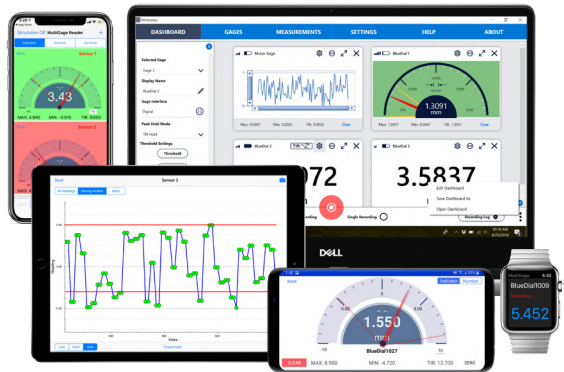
Sensation QP MultiGage Reader
Sensor 1
3.43
MAX: 4.940
MIN: -4.010
TIR: 8.950
Sensor 2

Windows
DASHBOARD
GAGES
MEASUREMENTS
SETTINGS
HELP
ABOUT
Selected Gage
Gage 1
Display Name
BlueDial 1
Gage Interface
Digital
Peak Hold Mode
TIR Hold
Threshold Settings
Threshold
Mobie Gage
Max: 0.0097
Min: 0.0026
TIR: 0.0052
Clear
BlueDial 1
1.3091
mm
Max: 1.6400
Min: 0.0097
TIR: 1.6057
Clear
BlueDial 2
072
3.5837
Edit Dashboard
Save Dashboard As
Open Dashboard
Single Recording
Recording Log
DELL

Back
Sensor 2
All Readings
Moving Window
Match
Reading
Index
Threshold
Line
Point
Both

BACK
Indicator
Number
1.550
mm
BlueDial1027
CLEAR
MAX: 8.980
MIN: -4.720
TIR: 13.700
ZERO

MultiGage
5:42
BlueDial1009
5.452